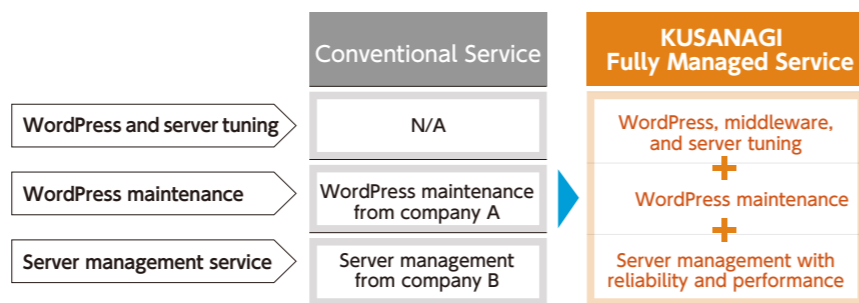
| | Conventional Service | KUSANAGI Fully Managed Service |
|---|---|---|
| WordPress and server tuning | N/A | WordPress, middleware, and server tuning |
| WordPress maintenance | WordPress maintenance from company A | WordPress maintenance |
| Server management service | Server management from company B | Server management with reliability and performance |